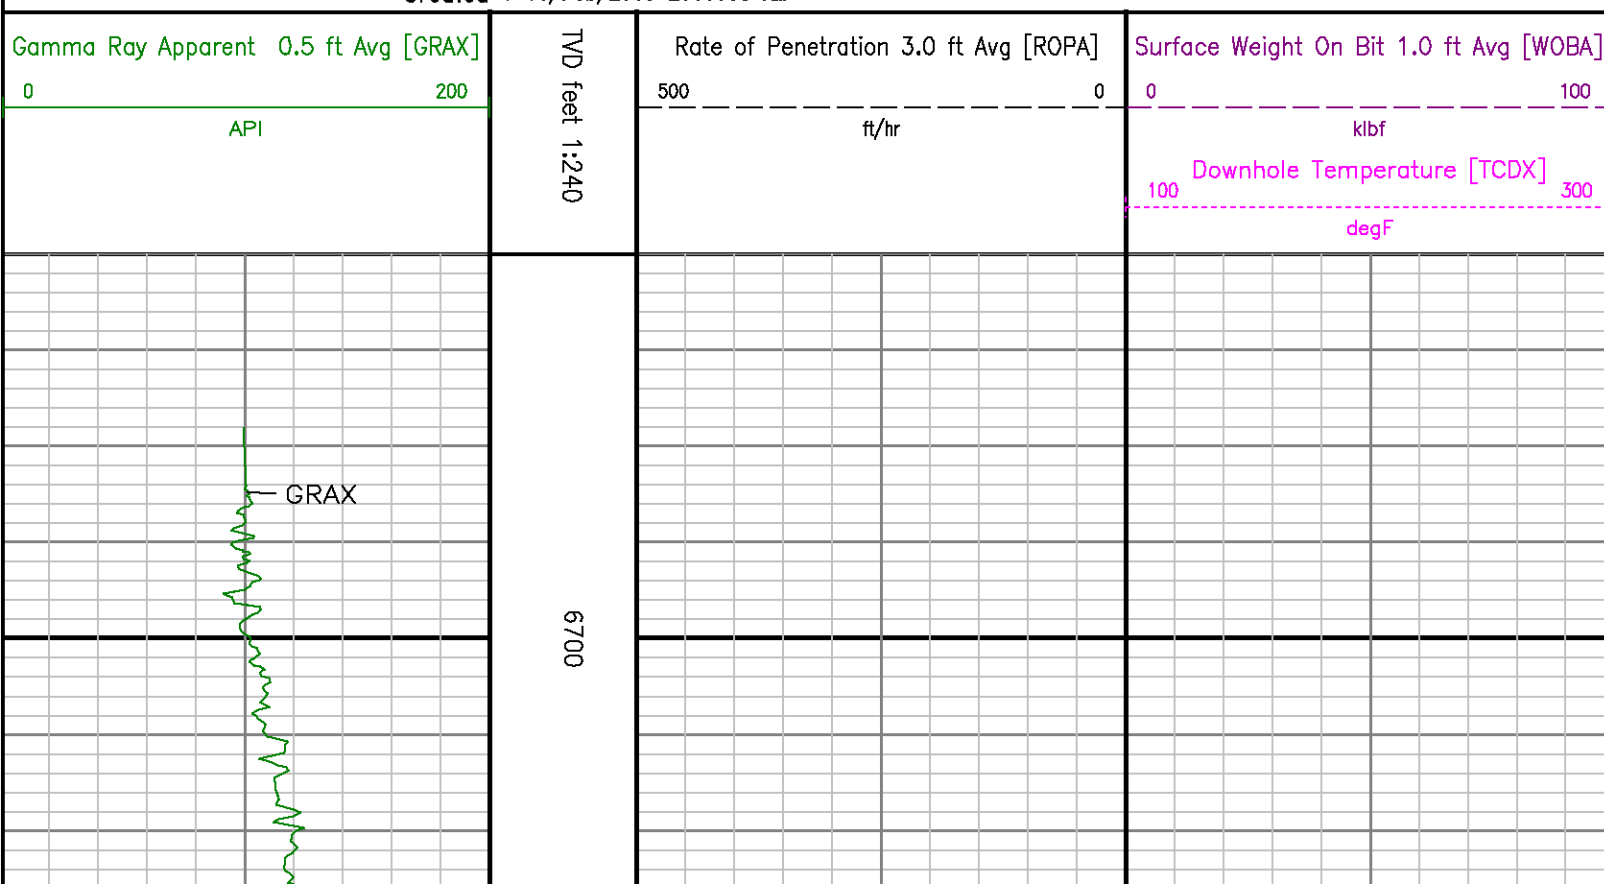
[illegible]

Gamma Ray Apparent 0.5 ft Avg [GRAX]
0 200
API

TVD feet 1:240

Rate of Penetration 3.0 ft Avg [ROPA]
500 0
ft/hr

Surface Weight On Bit 1.0 ft Avg [WOBA]
0 100
klbf
Downhole Temperature [TCDX]
100 300
degF

GRAX

6700